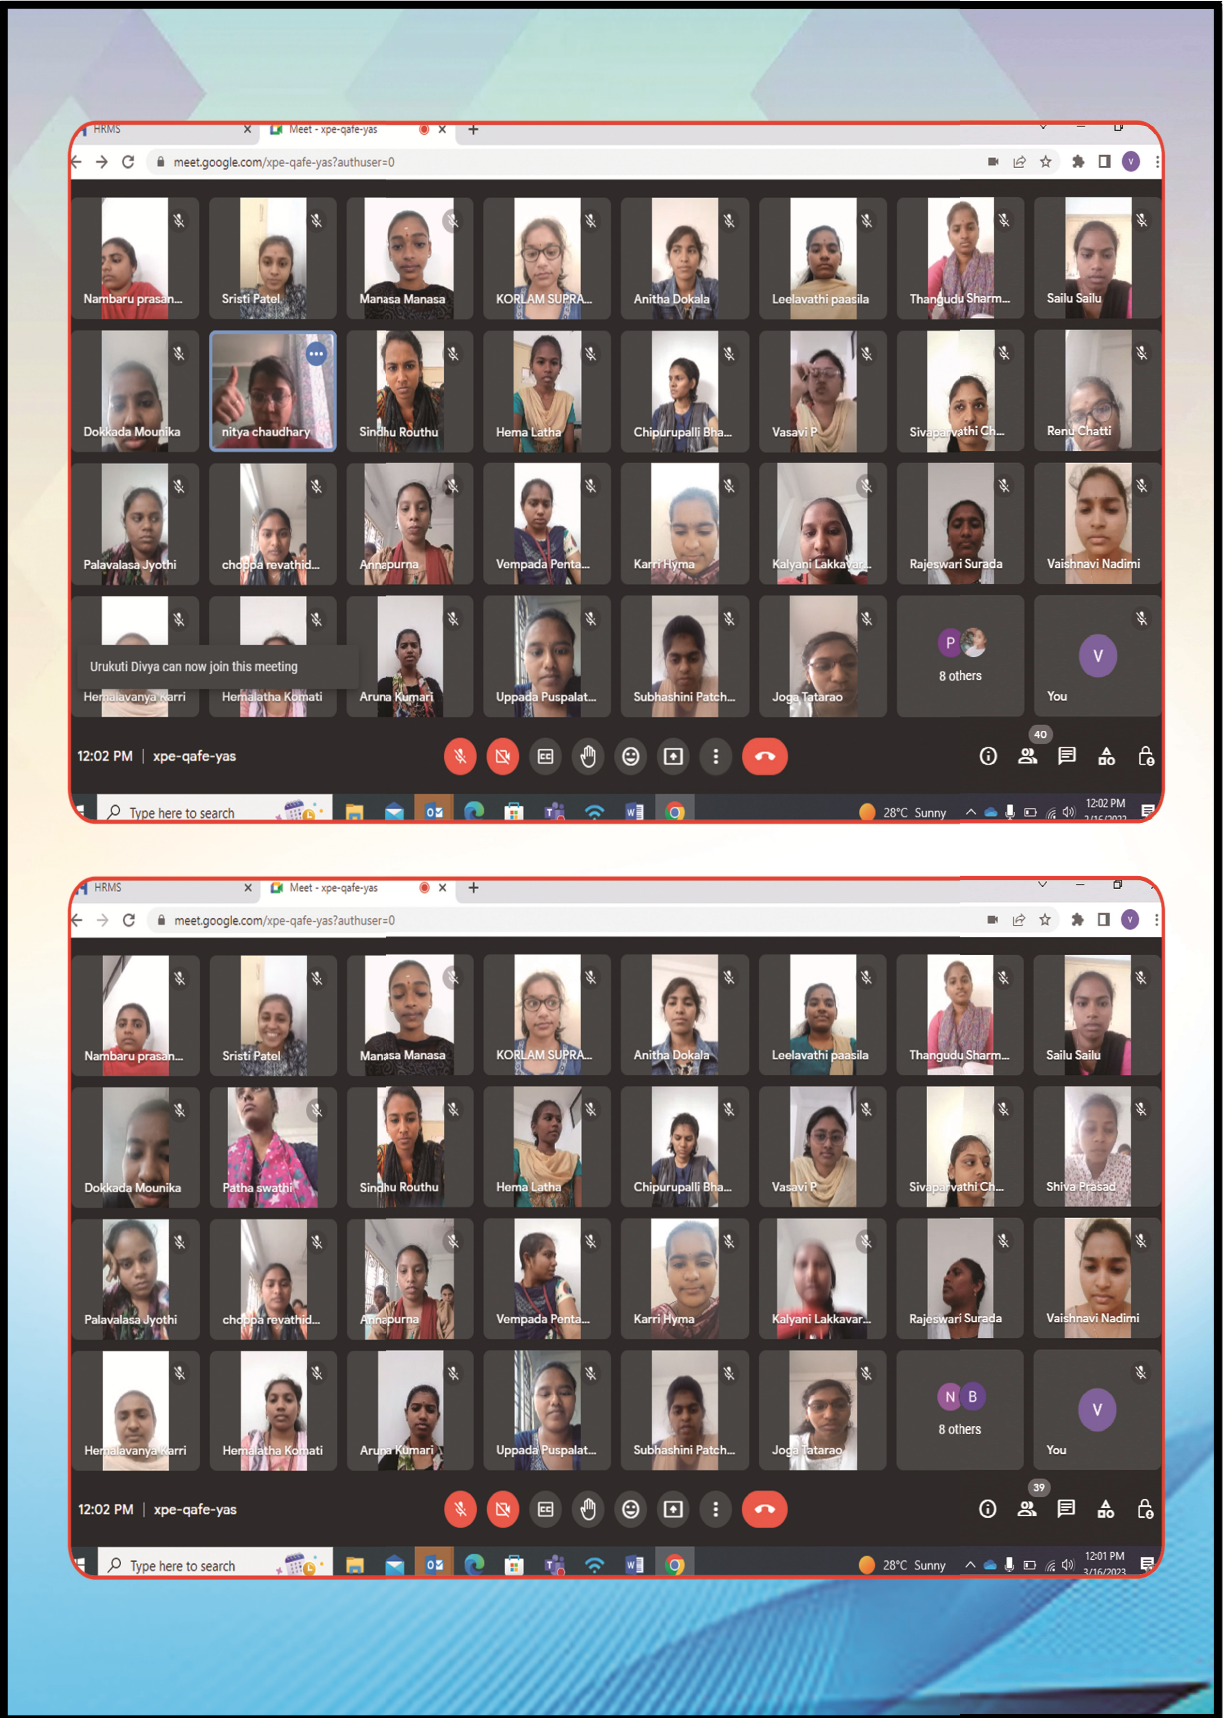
HRMS
Meet - xpe-qafe-yas
meet.google.com/xpe-qafe-yas?authuser=0

Nambaru prasan...
Sristi Patel
Manasa Manasa
KORLAM SUPRA...
Anitha Dokala
Leelavathi paasila
Thangudu Sharm...
Sailu Sailu
Dokkada Mounika
nitya chaudhary
Sindhu Routhu
Hema Latha
Chipurupalli Bha...
Vasavi P
Sivaparvathi Ch...
Renu Chatti
Palavalasa Jyothi
choppa revathid...
Annapurna
Vempada Penta...
Karri Hyma
Kalyani Lakkavar...
Rajeswari Surada
Vaishnavi Nadimi
Urukuti Divya can now join this meeting
Hemalavanya Karri
Hemalatha Komati
Aruna Kumari
Uppada Puspalat...
Subhashini Patch...
Joga Tatarao
P
8 others
V
You

12:02 PM | xpe-qafe-yas
40

Type here to search
28°C Sunny
12:02 PM
3/16/2023

HRMS
Meet - xpe-qafe-yas
meet.google.com/xpe-qafe-yas?authuser=0

Nambaru prasan...
Sristi Patel
Manasa Manasa
KORLAM SUPRA...
Anitha Dokala
Leelavathi paasila
Thangudu Sharm...
Sailu Sailu
Dokkada Mounika
Patha swathi
Sindhu Routhu
Hema Latha
Chipurupalli Bha...
Vasavi P
Sivaparvathi Ch...
Shiva Prasad
Palavalasa Jyothi
choppa revathid...
Annapurna
Vempada Penta...
Karri Hyma
Kalyani Lakkavar...
Rajeswari Surada
Vaishnavi Nadimi
Hemalavanya Karri
Hemalatha Komati
Aruna Kumari
Uppada Puspalat...
Subhashini Patch...
Joga Tatarao
N B
8 others
V
You

12:02 PM | xpe-qafe-yas
39

Type here to search
28°C Sunny
12:01 PM
3/16/2023